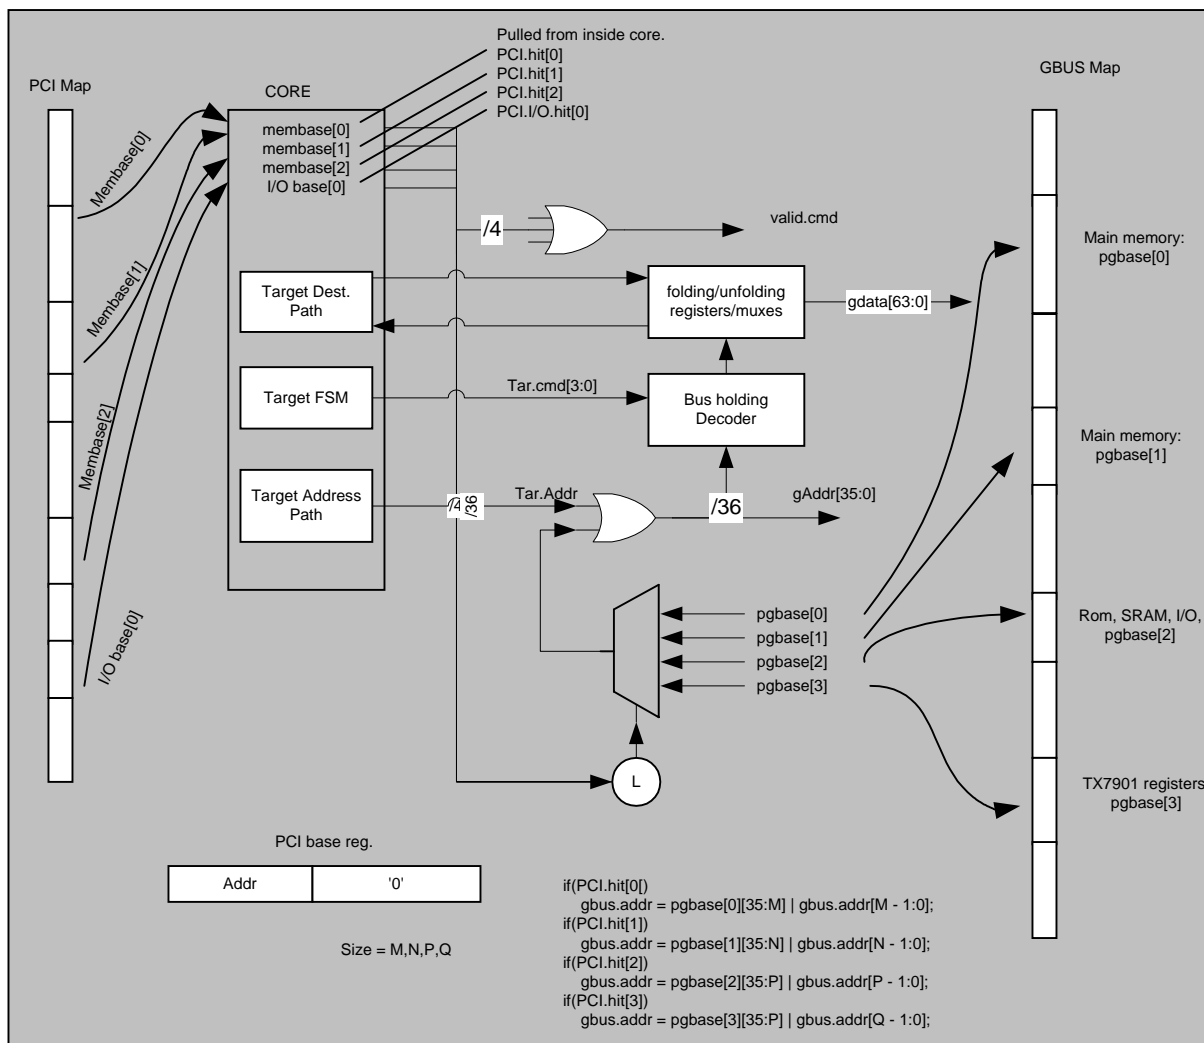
PCI Map

CORE

Pulled from inside core.
PCI.hit[0]
PCI.hit[1]
PCI.hit[2]
PCI.I/O.hit[0]

GBUS Map

membase[0]
membase[1]
membase[2]
I/O base[0]

Membase[0]
Membase[1]
Membase[2]
I/O base[0]

/4

valid.cmd

Main memory: pgbase[0]

Target Dest. Path

folding/unfolding registers/muxes

gdata[63:0]

Target FSM

Tar.cmd[3:0]

Bus holding Decoder

Main memory: pgbase[1]

Target Address Path

/4 /36

Tar.Addr

/36

gAddr[35:0]

pgbase[0]
pgbase[1]
pgbase[2]
pgbase[3]

Rom, SRAM, I/O, pgbase[2]

L

TX7901 registers pgbase[3]

PCI base reg.

| Addr | '0' |
|---|---|

Size = M,N,P,Q

if(PCI.hit[0[)
gbus.addr = pgbase[0][35:M] | gbus.addr[M - 1:0];
if(PCI.hit[1])
gbus.addr = pgbase[1][35:N] | gbus.addr[N - 1:0];
if(PCI.hit[2])
gbus.addr = pgbase[2][35:P] | gbus.addr[P - 1:0];
if(PCI.hit[3])
gbus.addr = pgbase[3][35:P] | gbus.addr[Q - 1:0];